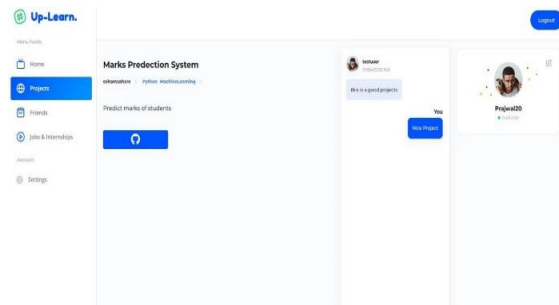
Up-Learn.

Logout

Menu Feeds

Home

Projects

Friends

Jobs & Internships

Account

Settings

Marks Predection System

sohamsahare Python MachineLearning

Predict marks of students

testuser

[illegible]

this is a good projects

You

Nice Project

Prajwal20

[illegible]